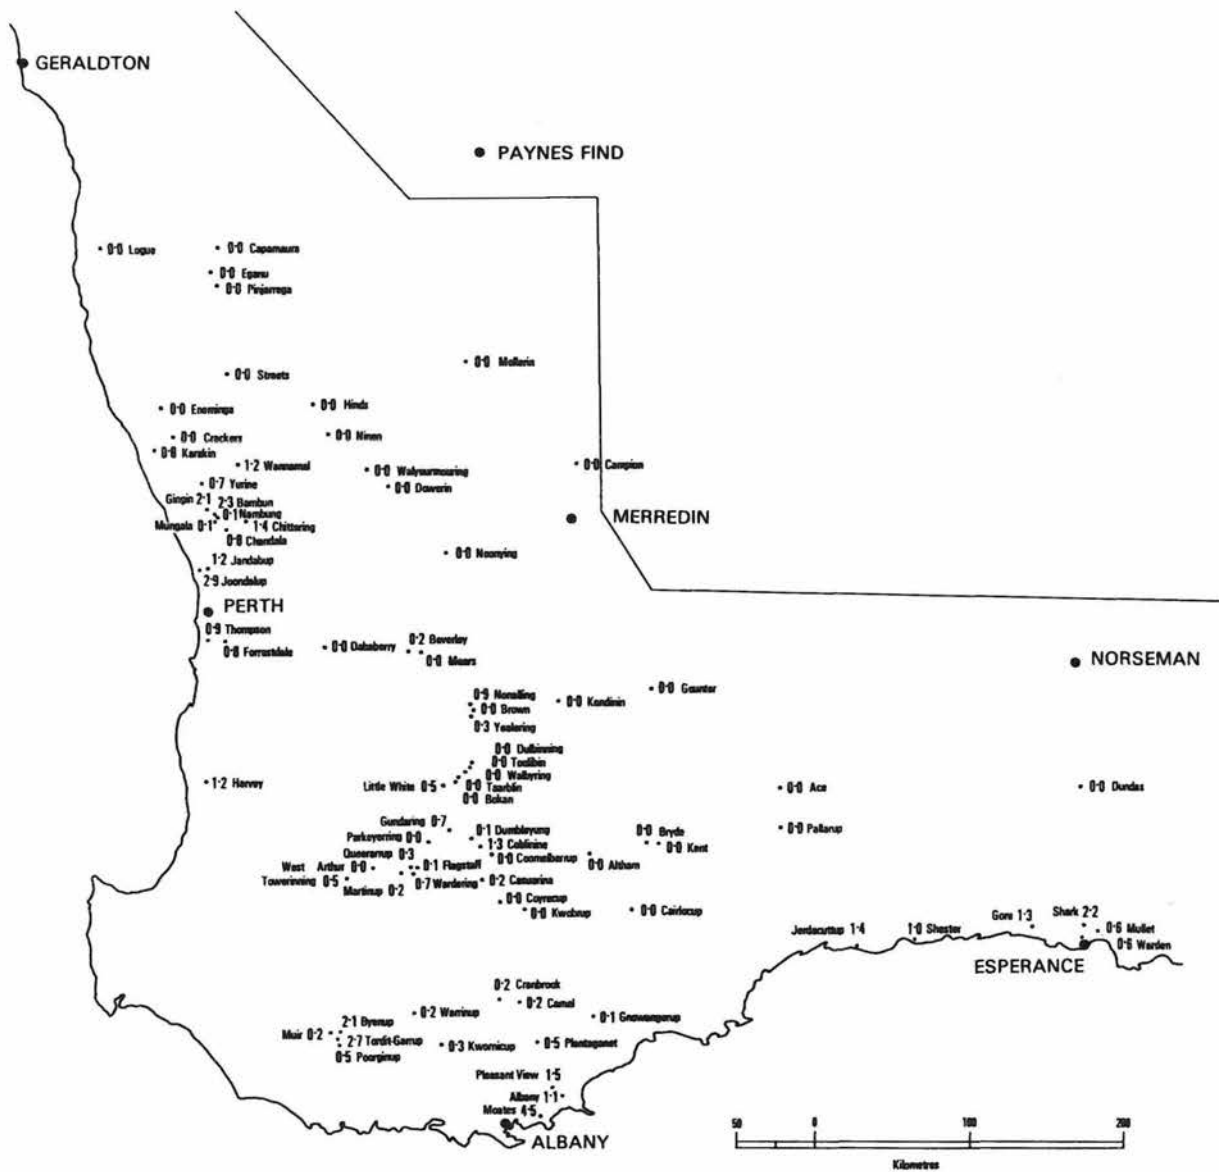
GERALDTON

PAYNES FIND

0·0 Logue
0·0 Capamaura
0·0 Eganu
0·0 Pinjarrega
0·0 Mollerin
0·0 Streets
0·0 Enemirga
0·0 Hinds
0·0 Crackers
0·0 Ninan
0·0 Karakin
1·2 Wannamal
0·0 Walyormouring
0·0 Campion
0·7 Yurine
0·0 Dowerin
Gingin 2·1
2·3 Bambun
0·1 Nambung
MERREDIN
Mungala 0·1
1·4 Chittering
0·0 Chandala
0·0 Noonying
1·2 Jandabup
2·9 Joondalup
PERTH
0·9 Thompson
0·0 Forrestdale
0·0 Dalaberry
0·2 Beverley
0·0 Mears
NORSEMAN
0·0 Gounter
0·9 Nonalling
0·0 Kondinin
0·0 Brown
0·3 Yealering
0·0 Dulbinning
0·0 Toolibin
0·0 Walbyring
1·2 Harvey
Little White 0·5
0·0 Taarblin
0·0 Ace
0·0 Dundas
0·0 Bokan
Gundaring 0·7
0·1 Dumbleyung
0·0 Bryde
0·0 Pallarup
Parkeyerring 0·0
1·3 Coblinine
0·0 Kent
Queerearup 0·3
0·0 Coomelberrup
West Arthur 0·0
0·1 Flagstaff
0·0 Altham
Towerinning 0·5
0·7 Wardering
0·2 Cansarina
Martinup 0·2
0·0 Coyrecup
0·0 Kwobrup
0·0 Cairlocup
Jerdacuttup 1·4
1·0 Shester
Gore 1·3
Shark 2·2
0·6 Mullet
0·6 Warden
ESPERANCE
0·2 Cranbrook
0·2 Camel
0·2 Warrinup
0·1 Gnowangerup
2·1 Byenup
Muir 0·2
2·7 Tordit-Garrup
0·3 Kwornicup
0·5 Plantagenet
0·5 Poorginup
Pleasant View 1·5
Albany 1·1
Moates 4·5
ALBANY

50 0 100 200
Kilometres